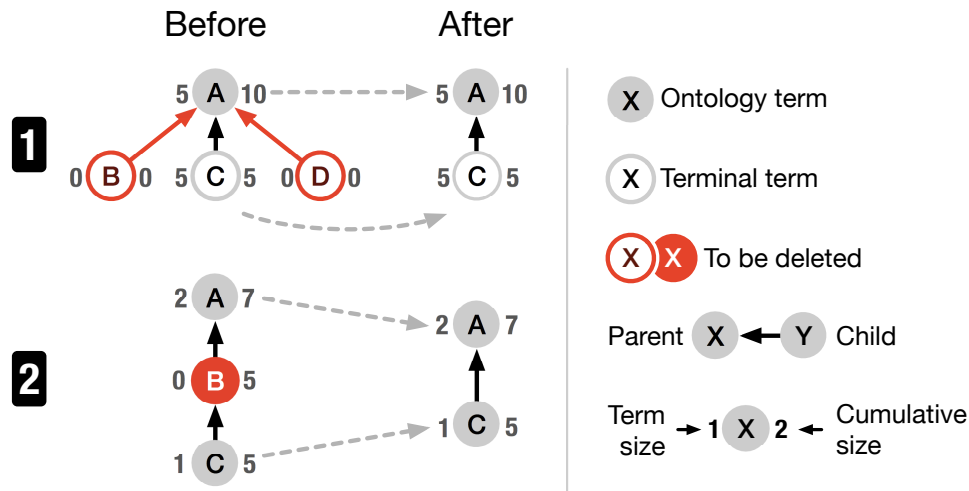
Before

After

1

5 A 10

0 B 0

5 C 5

0 D 0

5 A 10

5 C 5

2

2 A 7

0 B 5

1 C 5

2 A 7

1 C 5

X Ontology term

X Terminal term

X X To be deleted

Parent X Y Child

Term size 1 X 2 Cumulative size